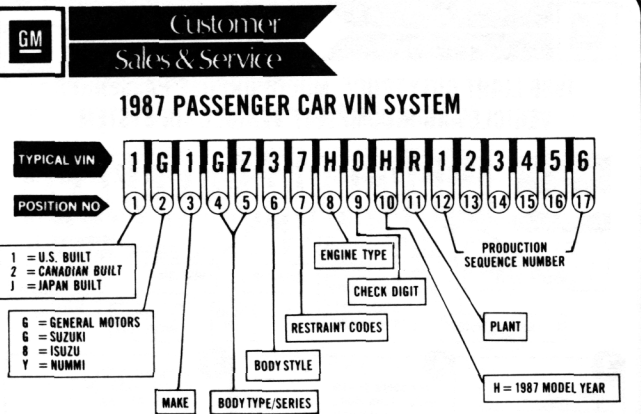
GM

Customer Sales & Service

1987 PASSENGER CAR VIN SYSTEM

TYPICAL VIN 1 G 1 G Z 3 7 H 0 H R 1 2 3 4 5 6

POSITION NO 1 2 3 4 5 6 7 8 9 10 11 12 13 14 15 16 17

1 = U.S. BUILT
2 = CANADIAN BUILT
J = JAPAN BUILT

G = GENERAL MOTORS
S = SUZUKI
8 = ISUZU
Y = NUMMI

MAKE

BODY TYPE/SERIES

BODY STYLE

RESTRAINT CODES

ENGINE TYPE

CHECK DIGIT

PRODUCTION SEQUENCE NUMBER

PLANT

H = 1987 MODEL YEAR